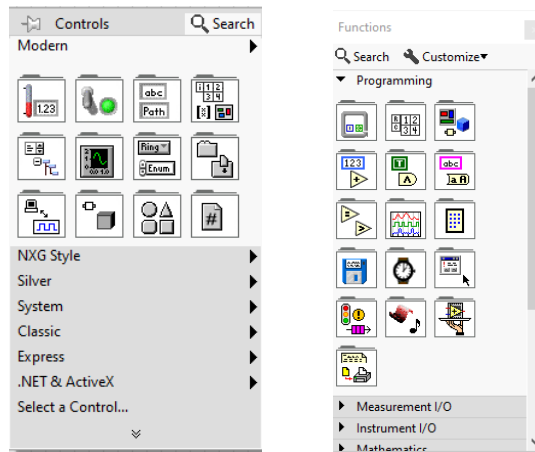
Controls
Search
Modern
123
abc
Path
1 2 3 4
Ring
Enum
#
NXG Style
Silver
System
Classic
Express
.NET & ActiveX
Select a Control...

Functions
Search
Customize
Programming
1 2 3 4
123
abc
A
Measurement I/O
Instrument I/O
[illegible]